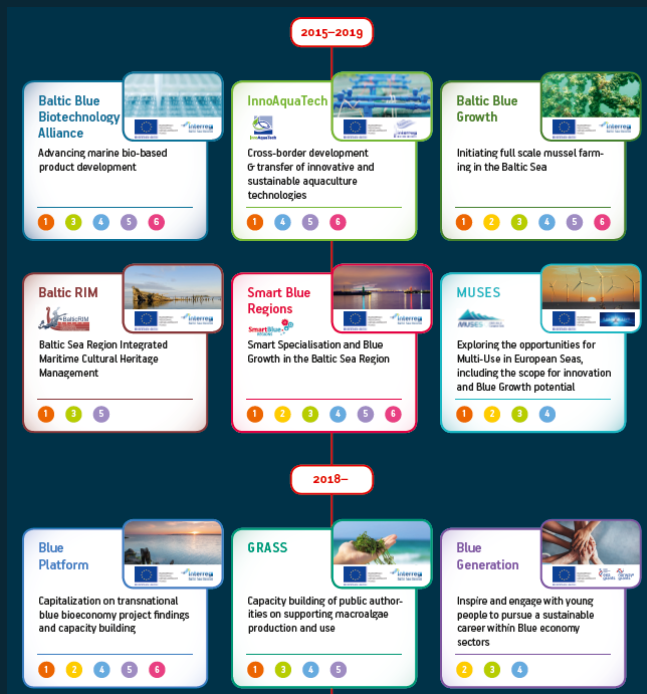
2015–2019

Baltic Blue Biotechnology Alliance

Advancing marine bio-based product development

1 3 4 5 6

InnoAquaTech

Cross-border development & transfer of innovative and sustainable aquaculture technologies

1 4 5 6

Baltic Blue Growth

Initiating full scale mussel farming in the Baltic Sea

1 2 3 4 5 6

Baltic RIM

Baltic Sea Region Integrated Maritime Cultural Heritage Management

1 3 5

Smart Blue Regions

Smart Specialisation and Blue Growth in the Baltic Sea Region

1 2 3 4 5 6

MUSES

Exploring the opportunities for Multi-Use in European Seas, including the scope for innovation and Blue Growth potential

1 2 3 4

2018–

Blue Platform

Capitalization on transnational blue bioeconomy project findings and capacity building

1 2 4 5 6

GRASS

Capacity building of public authorities on supporting macroalgae production and use

1 3 4 5

Blue Generation

Inspire and engage with young people to pursue a sustainable career within Blue economy sectors

2 3 4